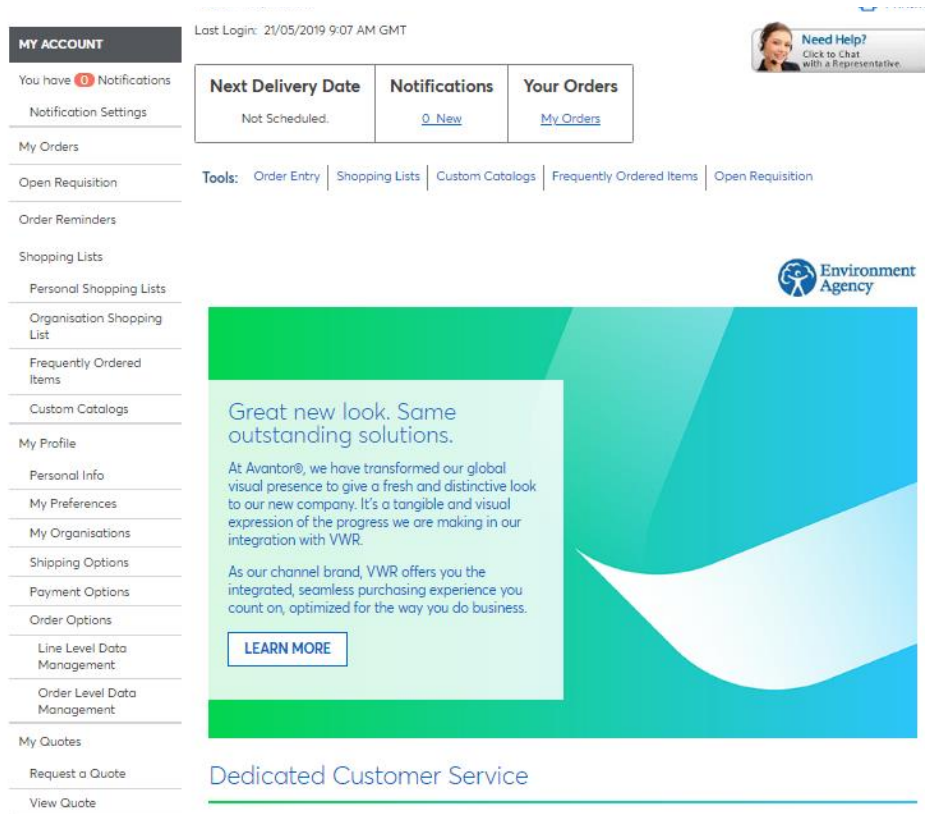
MY ACCOUNT

You have 0 Notifications

Notification Settings

My Orders

Open Requisition

Order Reminders

Shopping Lists

Personal Shopping Lists

Organisation Shopping List

Frequently Ordered Items

Custom Catalogs

My Profile

Personal Info

My Preferences

My Organisations

Shipping Options

Payment Options

Order Options

Line Level Data Management

Order Level Data Management

My Quotes

Request a Quote

View Quote

Last Login: 21/05/2019 9:07 AM GMT

Need Help? Click to Chat with a Representative.

| Next Delivery Date | Notifications | Your Orders |
|---|---|---|
| Not Scheduled. | 0 New | My Orders |

Tools: Order Entry | Shopping Lists | Custom Catalogs | Frequently Ordered Items | Open Requisition

Environment Agency

Great new look. Same outstanding solutions.

At Avantor®, we have transformed our global visual presence to give a fresh and distinctive look to our new company. It's a tangible and visual expression of the progress we are making in our integration with VWR.

As our channel brand, VWR offers you the integrated, seamless purchasing experience you count on, optimized for the way you do business.

LEARN MORE

Dedicated Customer Service